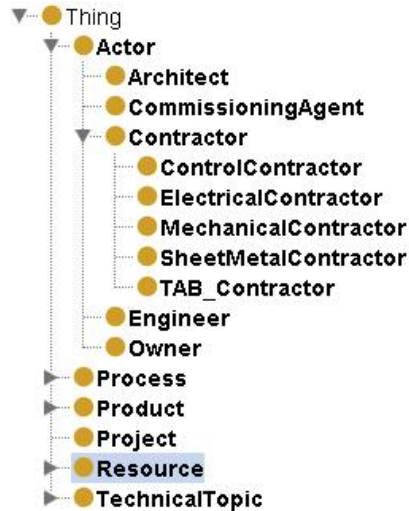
Thing
Actor
Architect
CommissioningAgent
Contractor
ControlContractor
ElectricalContractor
MechanicalContractor
SheetMetalContractor
TAB_Contractor
Engineer
Owner
Process
Product
Project
Resource
TechnicalTopic